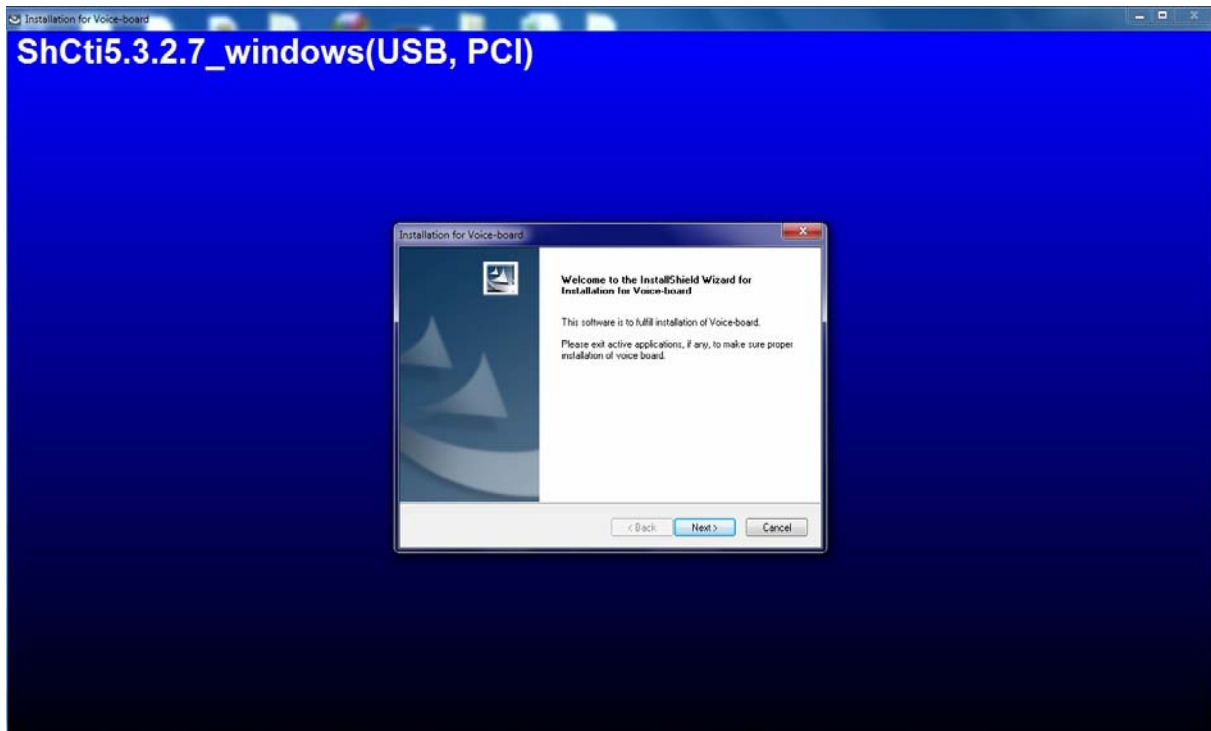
Installation for Voice-board

ShCti5.3.2.7_windows(USB, PCI)

Installation for Voice-board

Welcome to the InstallShield Wizard for Installation for Voice-board

This software is to fulfill installation of Voice-board.

Please exit active applications, if any, to make sure proper installation of voice board.

< Back
Next >
Cancel